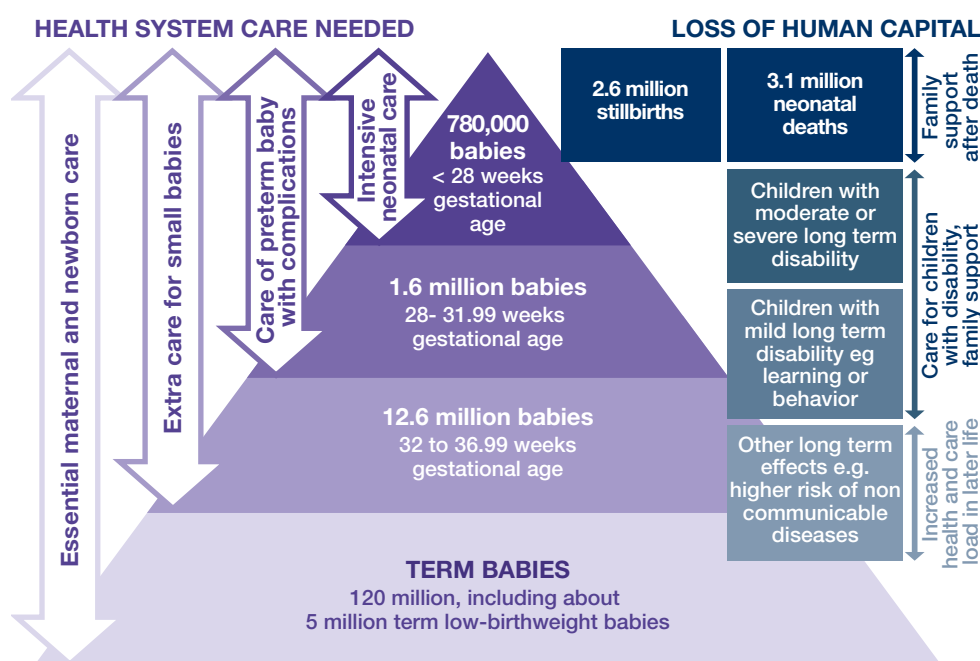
HEALTH SYSTEM CARE NEEDED

Essential maternal and newborn care

Extra care for small babies

Care of preterm baby with complications

Intensive neonatal care

780,000 babies
< 28 weeks gestational age

1.6 million babies
28- 31.99 weeks gestational age

12.6 million babies
32 to 36.99 weeks gestational age

TERM BABIES
120 million, including about 5 million term low-birthweight babies

LOSS OF HUMAN CAPITAL

2.6 million stillbirths

3.1 million neonatal deaths

Family support after death

Children with moderate or severe long term disability

Children with mild long term disability eg learning or behavior

Care for children with disability, family support

Other long term effects e.g. higher risk of non communicable diseases

Increased health and care load in later life